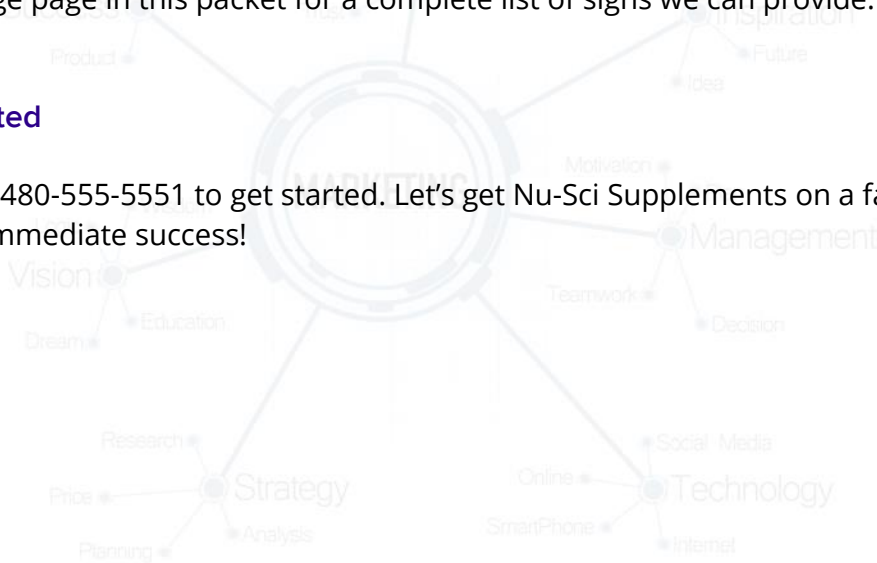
ge page in this packet for a complete list of signs we can provide.

ted

480-555-5551 to get started. Let's get Nu-Sci Supplements on a fa
mmediate success!

Product
Inspiration
Future
Idea
MARKETING
Motivation
Management
Vision
Wisdom
Education
Dream
Teamwork
Decision
Research
Price
Strategy
Analysis
Planning
Social Media
Online
Technology
SmartPhone
Internet